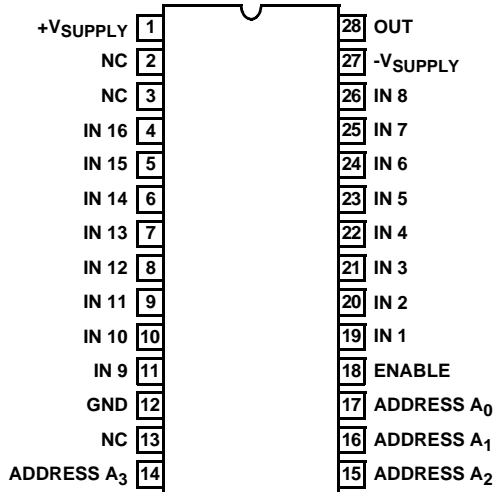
+V$_{SUPPLY}$ 1
NC 2
NC 3
IN 16 4
IN 15 5
IN 14 6
IN 13 7
IN 12 8
IN 11 9
IN 10 10
IN 9 11
GND 12
NC 13
ADDRESS A$_3$ 14

28 OUT
27 -V$_{SUPPLY}$
26 IN 8
25 IN 7
24 IN 6
23 IN 5
22 IN 4
21 IN 3
20 IN 2
19 IN 1
18 ENABLE
17 ADDRESS A$_0$
16 ADDRESS A$_1$
15 ADDRESS A$_2$